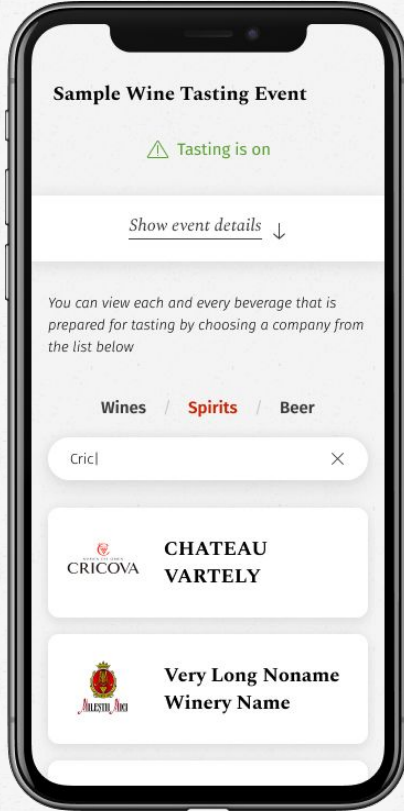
Sample Wine Tasting Event

⚠ Tasting is on

Show event details ↓

You can view each and every beverage that is prepared for tasting by choosing a company from the list below

Wines / Spirits / Beer

Cric|

CRICOVA

CHATEAU VARTELY

Mileștii Mici

Very Long Noname Winery Name